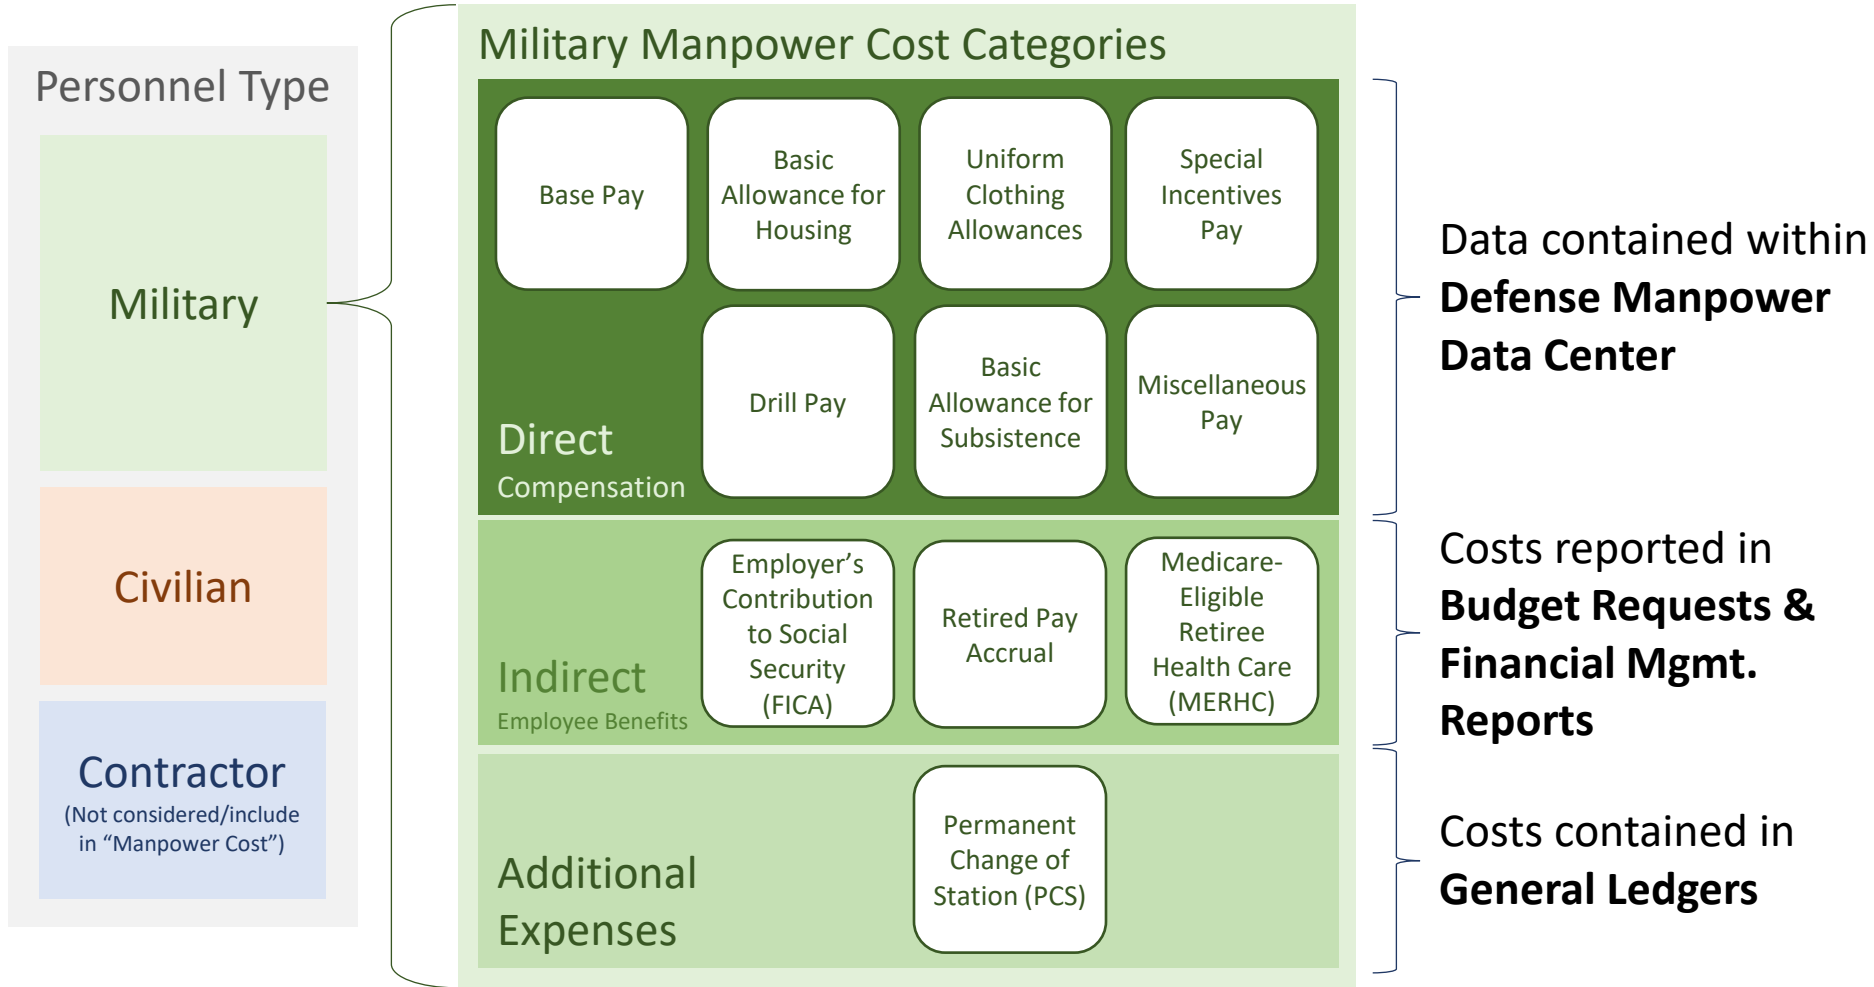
Personnel Type

Military

Civilian

Contractor
(Not considered/include in "Manpower Cost")

Military Manpower Cost Categories

Base Pay

Basic Allowance for Housing

Uniform Clothing Allowances

Special Incentives Pay

Drill Pay

Basic Allowance for Subsistence

Miscellaneous Pay

Direct
Compensation

Indirect
Employee Benefits

Employer's Contribution to Social Security (FICA)

Retired Pay Accrual

Medicare-Eligible Retiree Health Care (MERHC)

Additional Expenses

Permanent Change of Station (PCS)

Data contained within **Defense Manpower Data Center**

Costs reported in **Budget Requests & Financial Mgmt. Reports**

Costs contained in **General Ledgers**